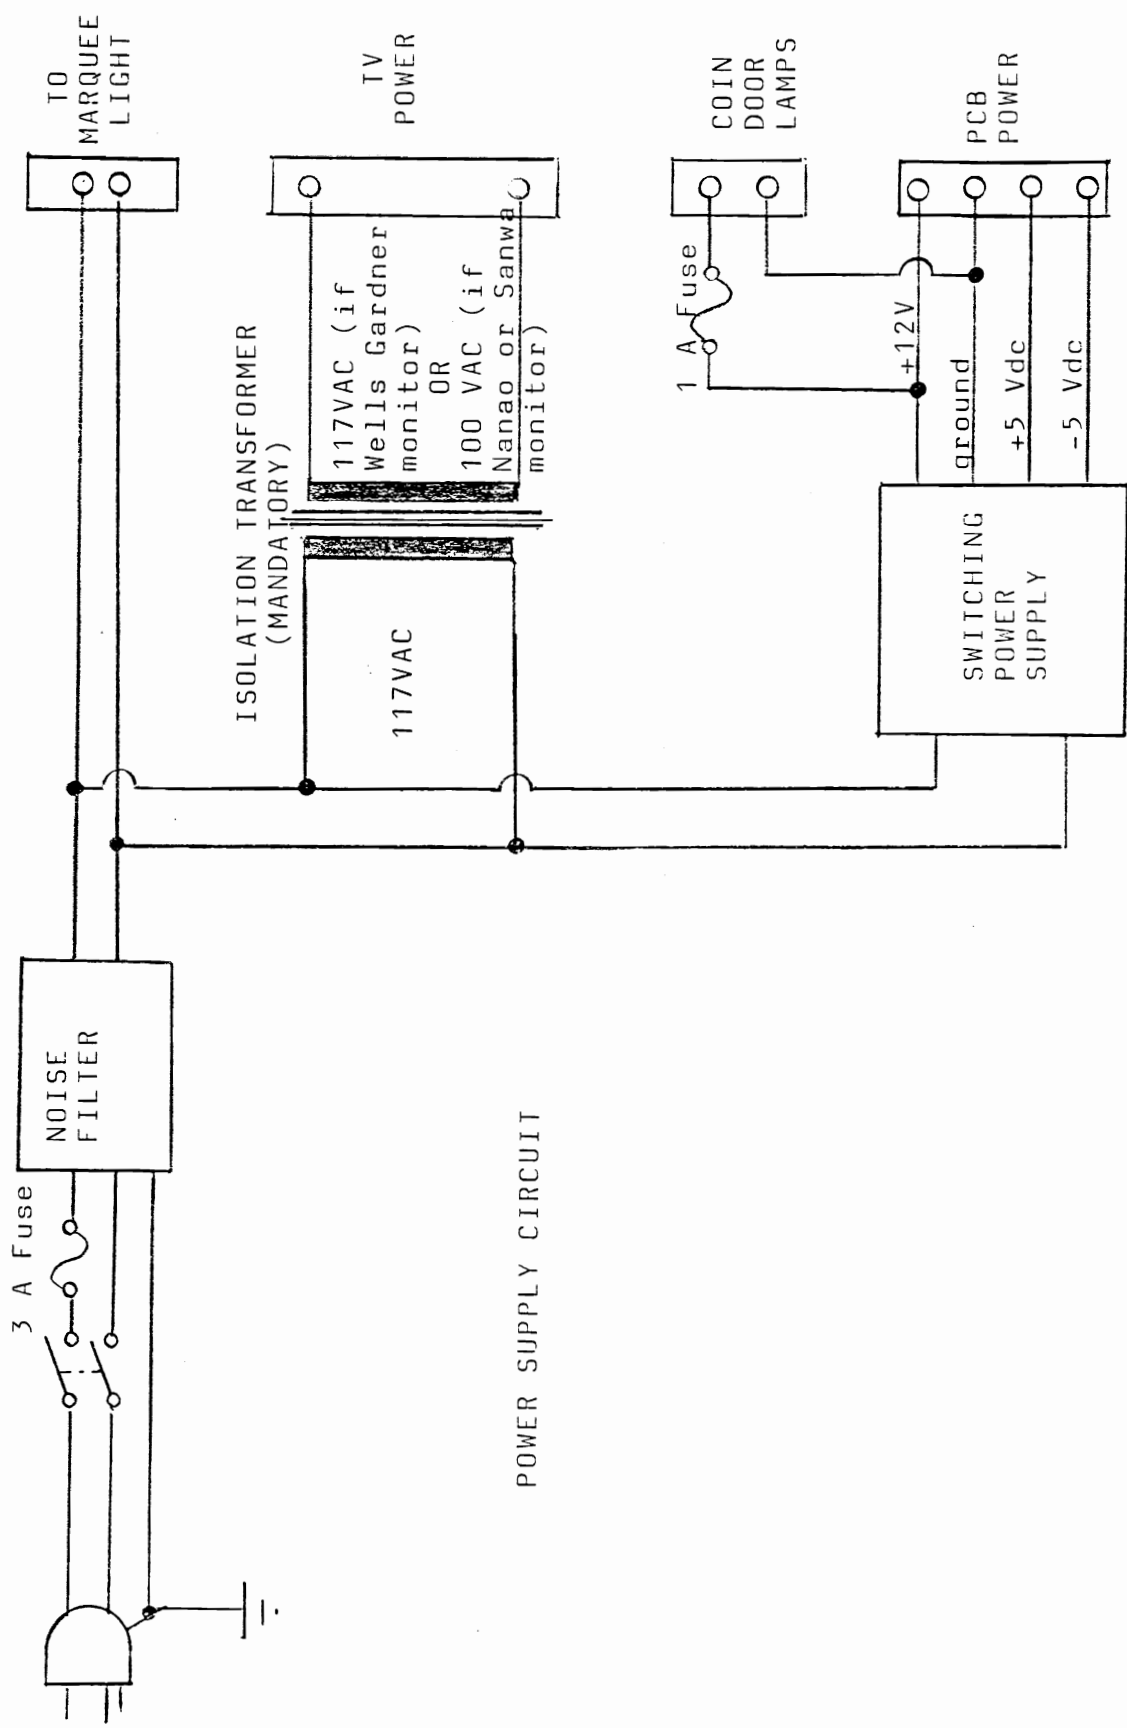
TO MARQUEE LIGHT

TV POWER

COIN DOOR LAMPS

PCB POWER

1 A Fuse

117VAC (if Wells Gardner monitor) OR 100 VAC (if Nanao or Sanwa monitor)

+12V

ground

+5 Vdc

-5 Vdc

ISOLATION TRANSFORMER (MANDATORY)

117VAC

SWITCHING POWER SUPPLY

NOISE FILTER

3 A Fuse

POWER SUPPLY CIRCUIT